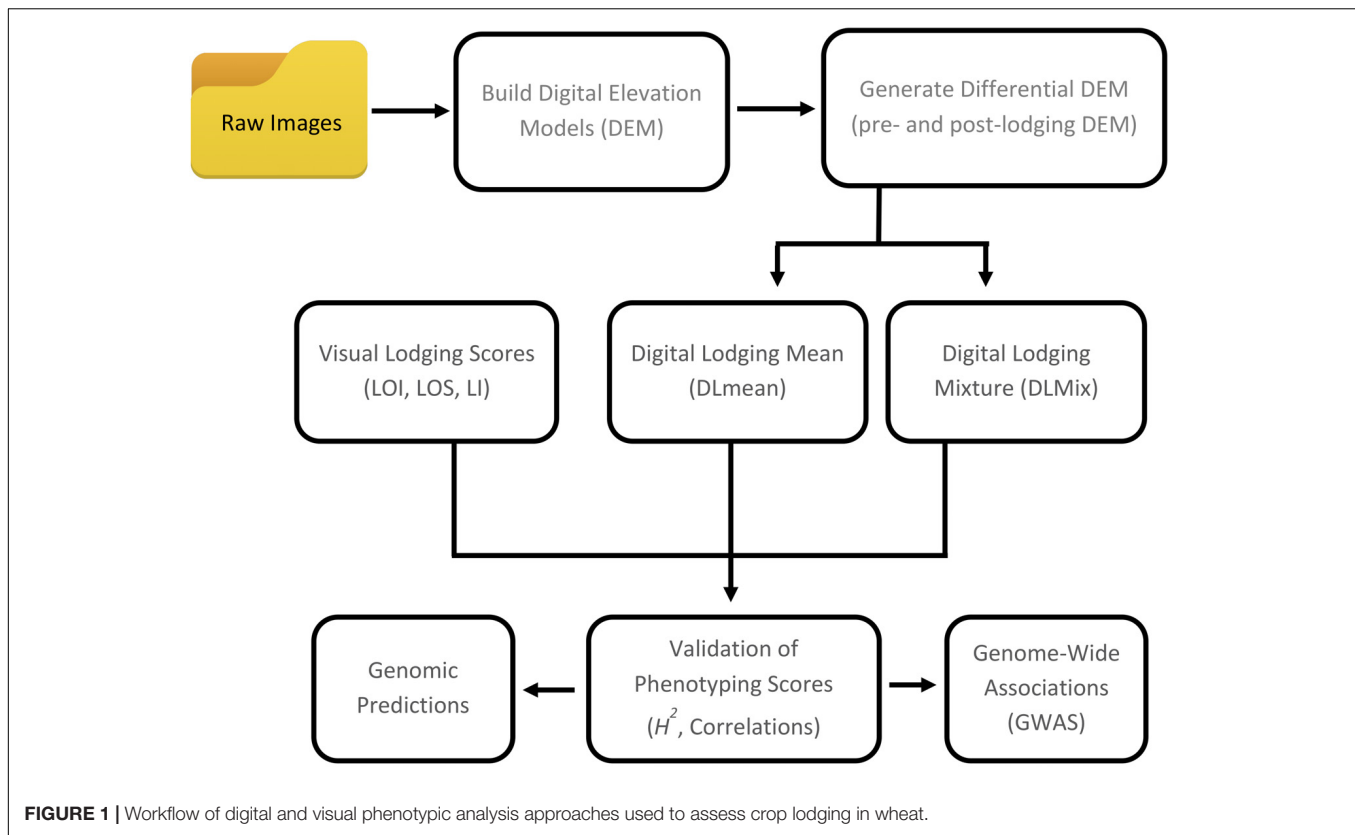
Raw Images

Build Digital Elevation Models (DEM)

Generate Differential DEM (pre- and post-lodging DEM)

Visual Lodging Scores (LOI, LOS, LI)

Digital Lodging Mean (DLmean)

Digital Lodging Mixture (DLMix)

Genomic Predictions

Validation of Phenotyping Scores ($H^2$, Correlations)

Genome-Wide Associations (GWAS)

FIGURE 1 | Workflow of digital and visual phenotypic analysis approaches used to assess crop lodging in wheat.